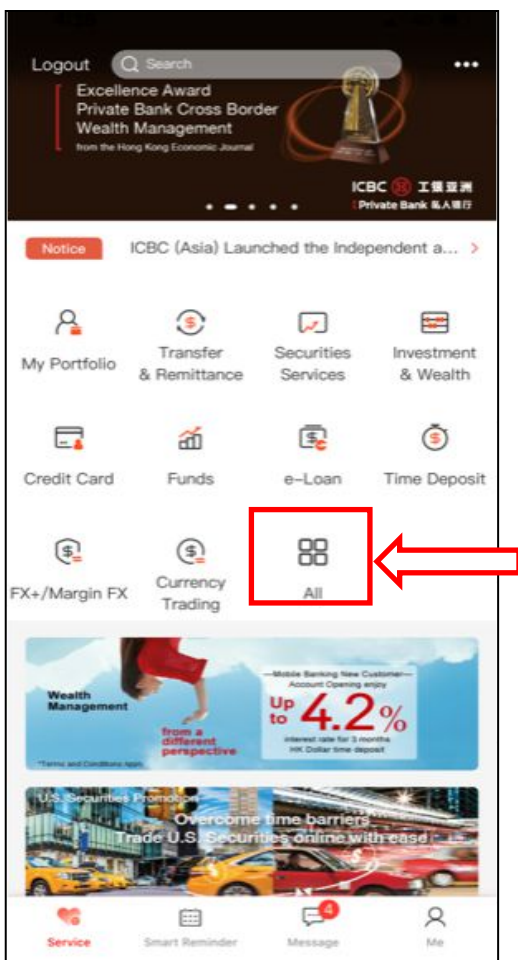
Logout Search

Excellence Award
Private Bank Cross Border
Wealth Management
from the Hong Kong Economic Journal

ICBC 工银亚洲
Private Bank 私人银行

Notice ICBC (Asia) Launched the Independent a... >

My Portfolio
Transfer & Remittance
Securities Services
Investment & Wealth

Credit Card
Funds
e-Loan
Time Deposit

FX+/Margin FX
Currency Trading
All

Wealth Management
from a different perspective
Mobile Banking New Customer Account Opening enjoy
Up to 4.2%
interest rate for 3 months HK Dollar time deposit
*Terms and Conditions apply

U.S. Securities Promotion
Overcome time barriers
Trade U.S. Securities online with ease

Service
Smart Reminder
4
Message
Me